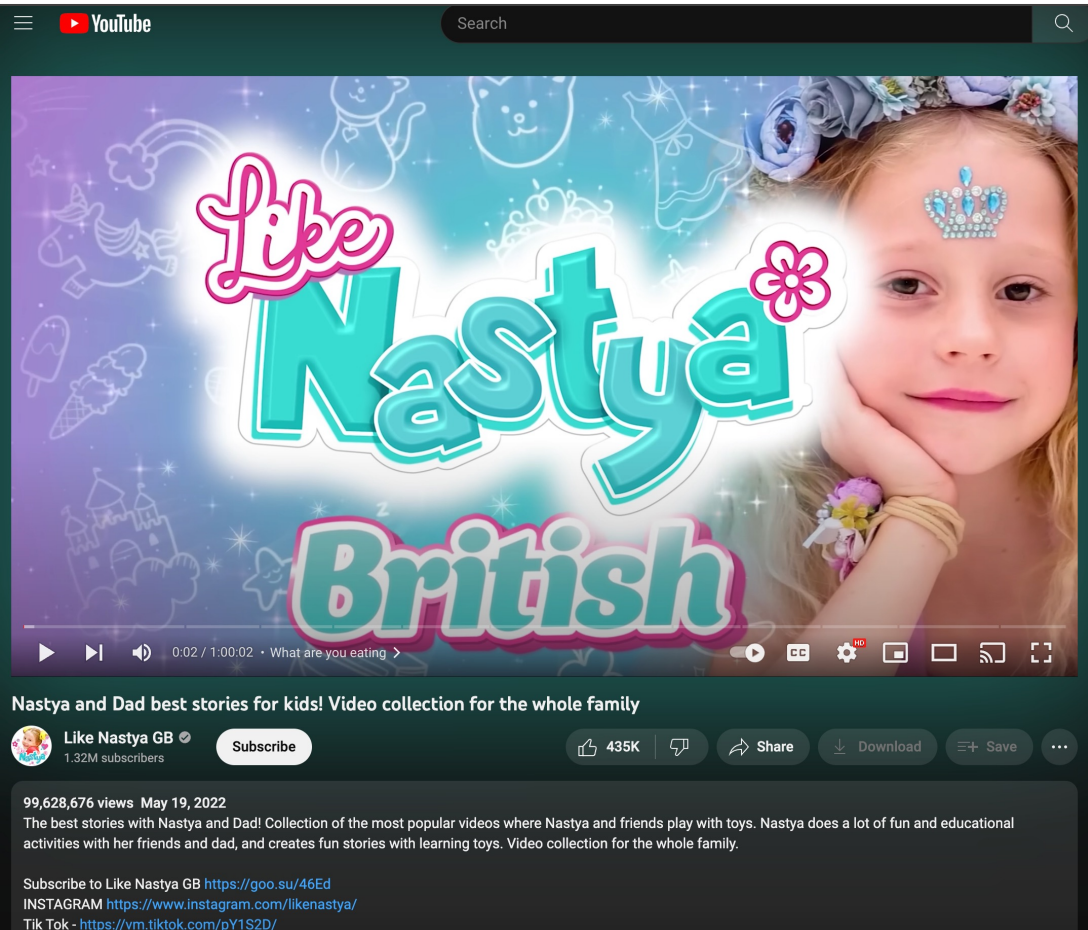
YouTube

Search

Like Nastya British

0:02 / 1:00:02 • What are you eating >

HD

Nastya and Dad best stories for kids! Video collection for the whole family

Like Nastya GB
1.32M subscribers

Subscribe

435K

Share

Download

Save

99,628,676 views May 19, 2022
The best stories with Nastya and Dad! Collection of the most popular videos where Nastya and friends play with toys. Nastya does a lot of fun and educational activities with her friends and dad, and creates fun stories with learning toys. Video collection for the whole family.

Subscribe to Like Nastya GB https://goo.su/46Ed
INSTAGRAM https://www.instagram.com/likenastya/
Tik Tok - https://vm.tiktok.com/pY1S2D/